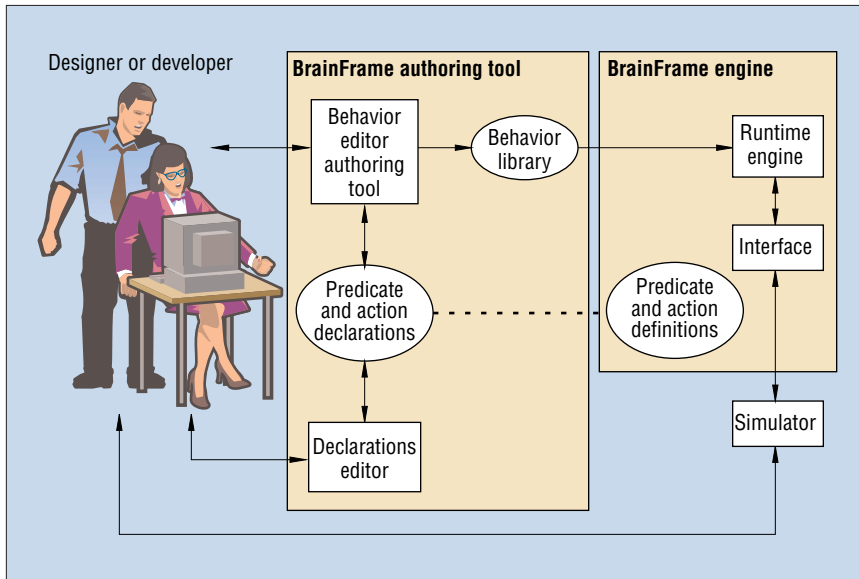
Designer or developer

BrainFrame authoring tool

Behavior editor authoring tool

Behavior library

Predicate and action declarations

Declarations editor

BrainFrame engine

Runtime engine

Interface

Predicate and action definitions

Simulator